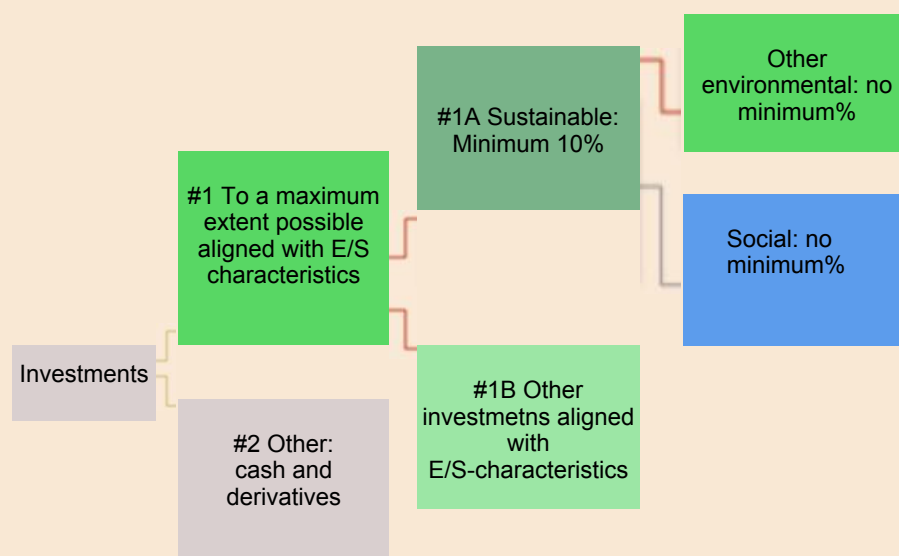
Investments

#1 To a maximum extent possible aligned with E/S characteristics

#2 Other: cash and derivatives

#1A Sustainable: Minimum 10%

#1B Other investmetns aligned with E/S-characteristics

Other environmental: no minimum%

Social: no minimum%